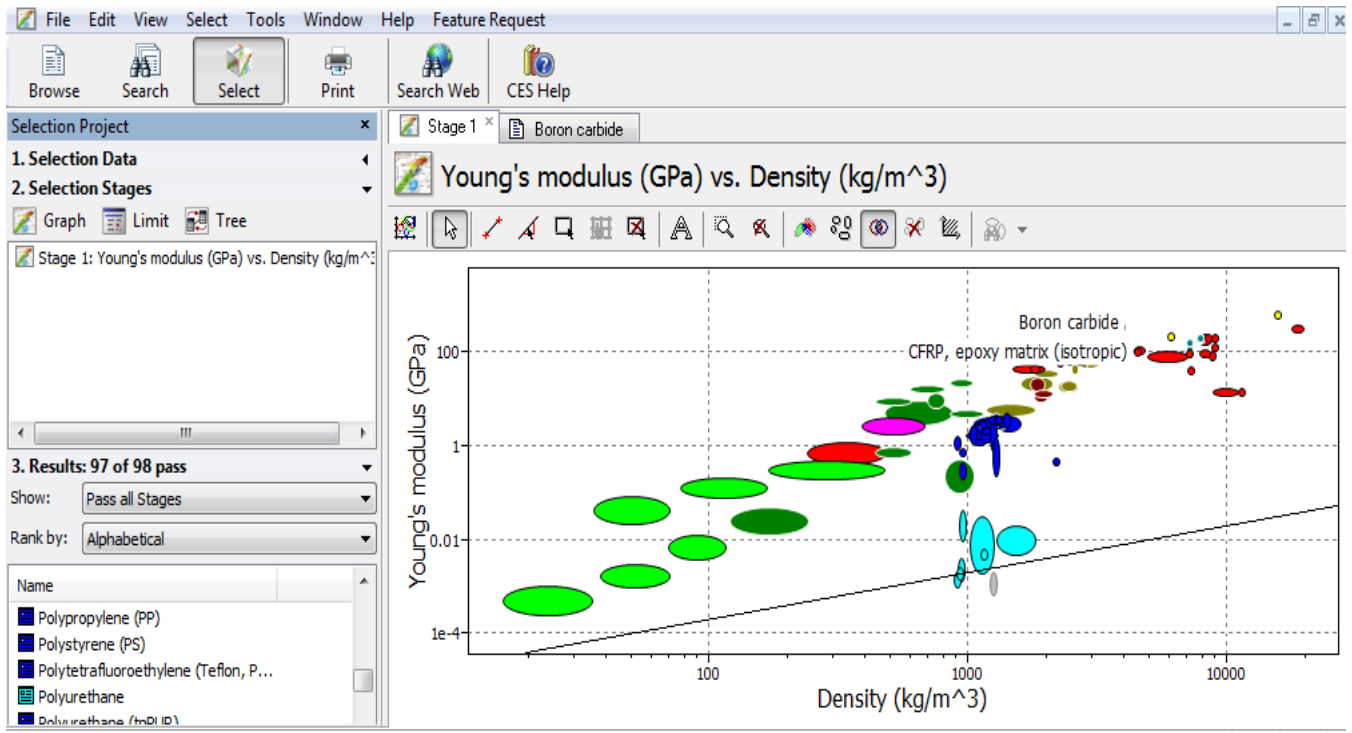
File Edit View Select Tools Window Help Feature Request

Browse Search Select Print Search Web CES Help

Selection Project

1. Selection Data

2. Selection Stages

Graph Limit Tree

Stage 1: Young's modulus (GPa) vs. Density (kg/m^3

III

3. Results: 97 of 98 pass

Show: Pass all Stages

Rank by: Alphabetical

Name

Polypropylene (PP)
Polystyrene (PS)
Polytetrafluoroethylene (Teflon, P...
Polyurethane
Polyurethane (tpPUR)

Stage 1 × Boron carbide

Young's modulus (GPa) vs. Density (kg/m^3)

Boron carbide

CFRP, epoxy matrix (isotropic)

100

1

0.01

1e-4

Young's modulus (GPa)

100

1000

10000

Density (kg/m^3)